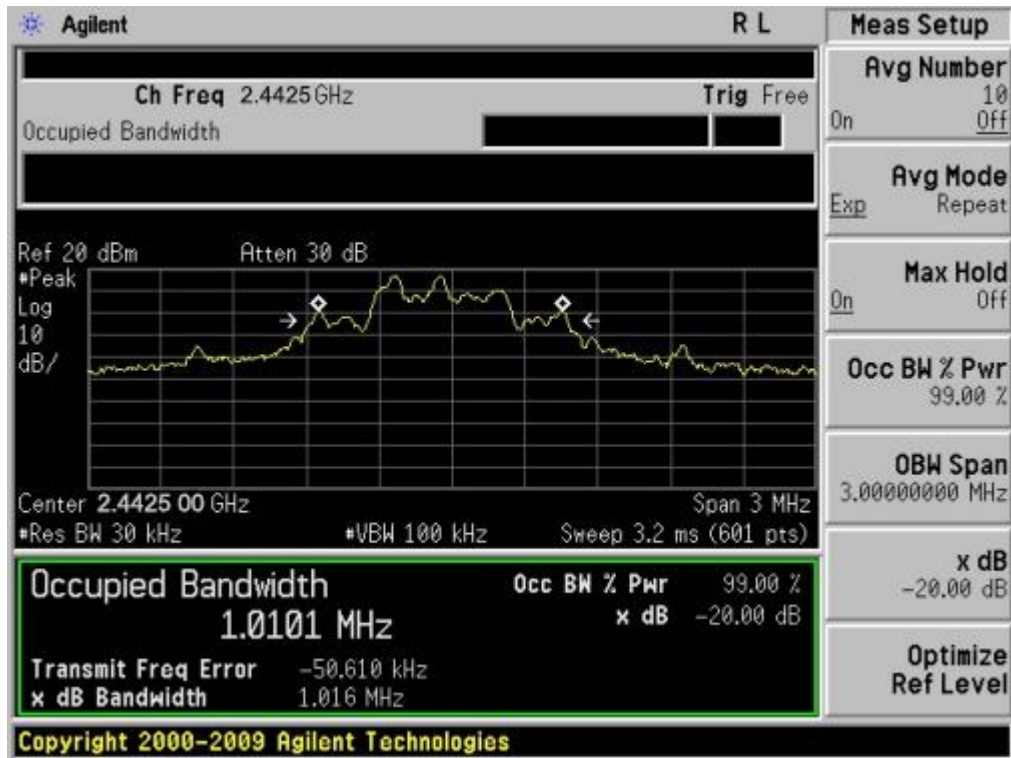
Agilent

R L

Ch Freq 2.4425 GHz

Trig Free

Occupied Bandwidth

Ref 20 dBm Atten 30 dB
#Peak
Log
10
dB/

Center 2.4425 00 GHz
Span 3 MHz
#Res BW 30 kHz
#VBW 100 kHz
Sweep 3.2 ms (601 pts)

Occupied Bandwidth
1.0101 MHz

Occ BW % Pwr 99.00 %
x dB -20.00 dB

Transmit Freq Error -50.610 kHz
x dB Bandwidth 1.016 MHz

Copyright 2000-2009 Agilent Technologies

Meas Setup

Avg Number
10
On Off

Avg Mode
Exp Repeat

Max Hold
On Off

Occ BW % Pwr
99.00 %

OBW Span
3.00000000 MHz

x dB
-20.00 dB

Optimize
Ref Level